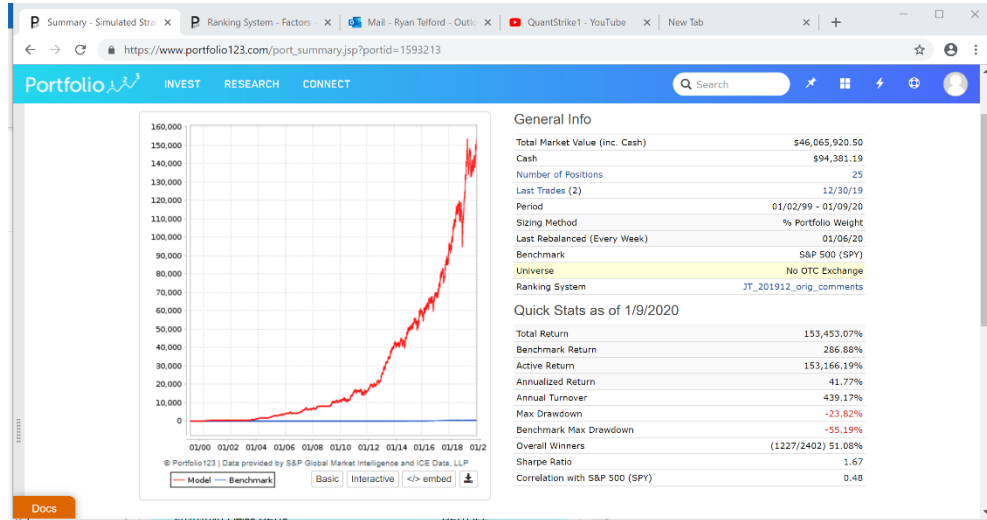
P Summary - Simulated Stra ×
P Ranking System - Factors ×
Mail - Ryan Telford - Outlo ×
QuantStrike1 - YouTube ×
New Tab ×
+

https://www.portfolio123.com/port_summary.jsp?portid=1593213

Portfolio123 INVEST RESEARCH CONNECT Search

160,000
150,000
140,000
130,000
120,000
110,000
100,000
90,000
80,000
70,000
60,000
50,000
40,000
30,000
20,000
10,000
0
01/00 01/02 01/04 01/06 01/08 01/10 01/12 01/14 01/16 01/18 01/2

© Portfolio123 | Data provided by S&P Global Market Intelligence and ICE Data, LLP
Model Benchmark
Basic Interactive </> embed

General Info

| | |
|---|---|
| Total Market Value (inc. Cash) | $46,065,920.50 |
| Cash | $94,381.19 |
| Number of Positions | 25 |
| Last Trades (2) | 12/30/19 |
| Period | 01/02/99 - 01/09/20 |
| Sizing Method | % Portfolio Weight |
| Last Rebalanced (Every Week) | 01/06/20 |
| Benchmark | S&P 500 (SPY) |
| Universe | No OTC Exchange |
| Ranking System | JT_201912_orig_comments |

Quick Stats as of 1/9/2020

| | |
|---|---|
| Total Return | 153,453.07% |
| Benchmark Return | 286.88% |
| Active Return | 153,166.19% |
| Annualized Return | 41.77% |
| Annual Turnover | 439.17% |
| Max Drawdown | -23.82% |
| Benchmark Max Drawdown | -55.19% |
| Overall Winners | (1227/2402) 51.08% |
| Sharpe Ratio | 1.67 |
| Correlation with S&P 500 (SPY) | 0.48 |

Docs